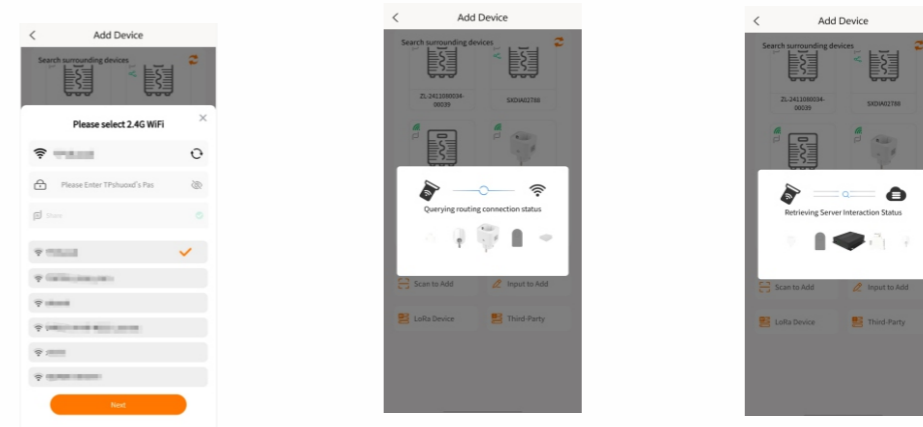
Add Device

Search surrounding devices

Please select 2.4G WiFi

Please Enter TPshuoxd's Pas

Share

Next

Add Device

Search surrounding devices

ZL-2411080034-00039

SXDIAI2786

Querying routing connection status

Scan to Add

Input to Add

LoRa Device

Third-Party

Add Device

Search surrounding devices

ZL-2411080034-00039

SXDIAI2786

Retrieving Server Interaction Status

Scan to Add

Input to Add

LoRa Device

Third-Party